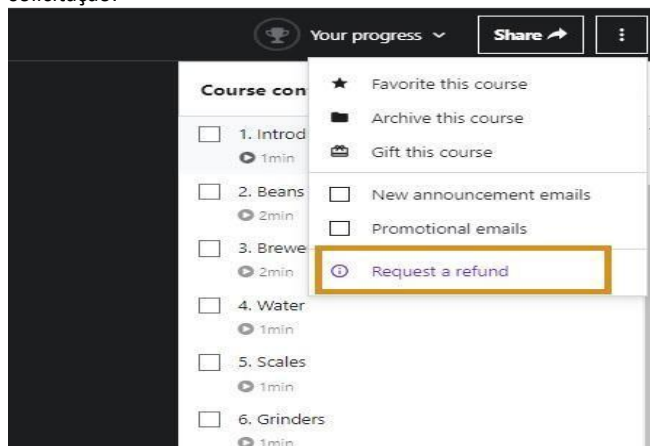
solicitação:

Your progress

Share

Course con

1. Introd
1min

2. Beans
2min

3. Brewe
2min

4. Water
1min

5. Scales
1min

6. Grinders
1min

Favorite this course

Archive this course

Gift this course

New announcement emails

Promotional emails

Request a refund